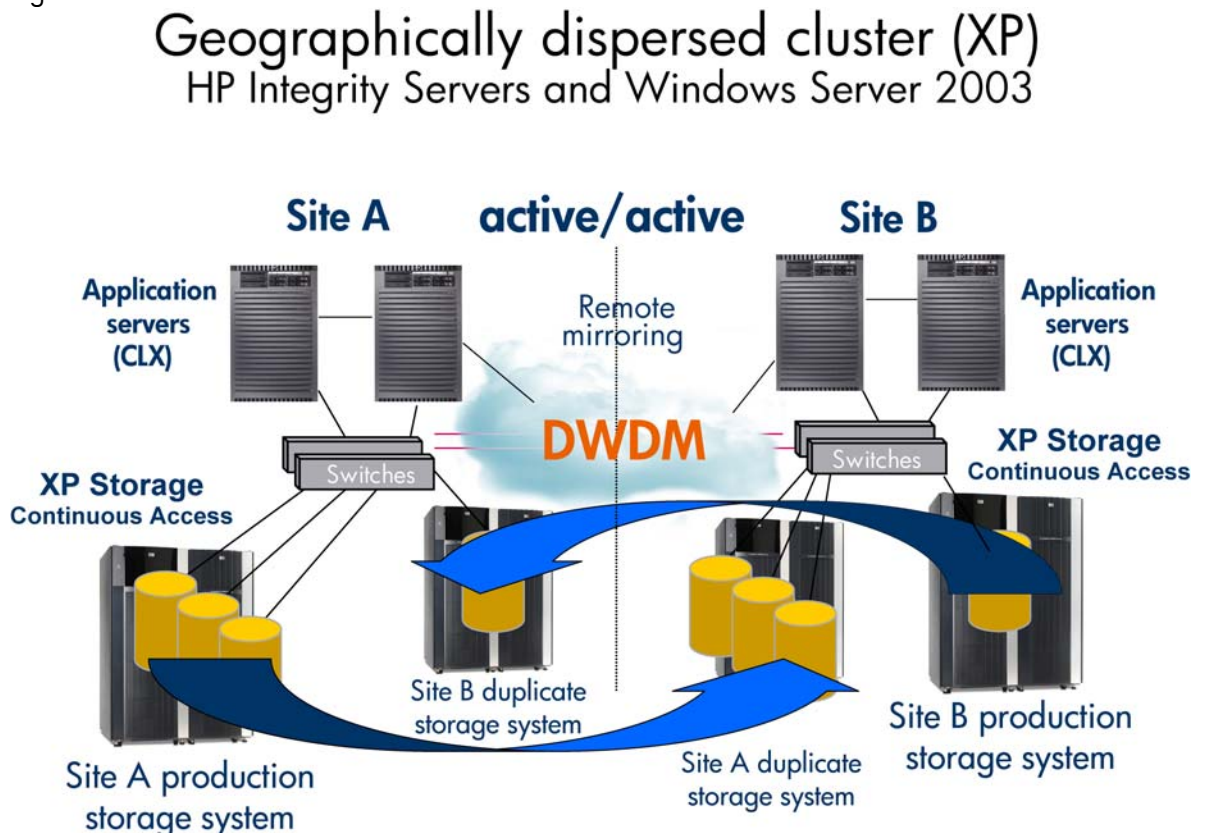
Geographically dispersed cluster (XP)
HP Integrity Servers and Windows Server 2003

Site A

active/active

Site B

Application servers (CLX)

Remote mirroring

Application servers (CLX)

DWDM

Switches

Switches

XP Storage Continuous Access

XP Storage Continuous Access

Site B duplicate storage system

Site B production storage system

Site A production storage system

Site A duplicate storage system